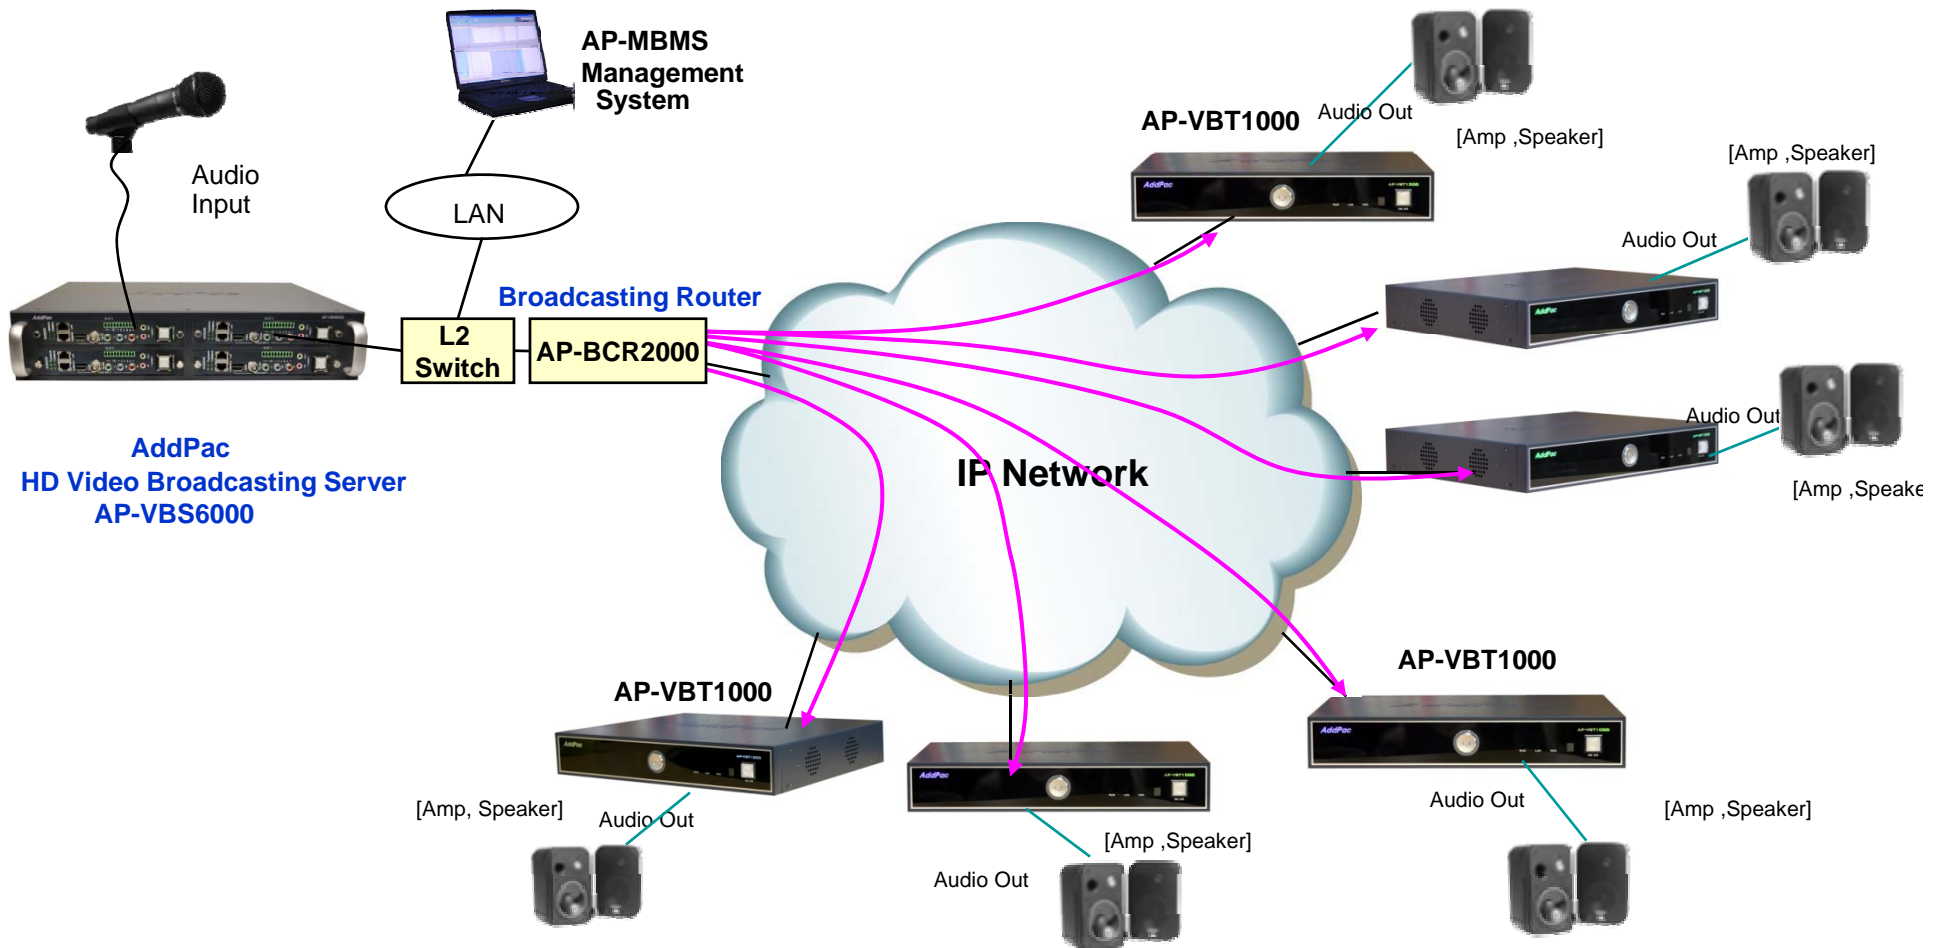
AP-MBMS
Management
System

Audio
Input

LAN

AP-VBT1000

Audio Out

[Amp ,Speaker]

[Amp ,Speaker]

Audio Out

Broadcasting Router

L2
Switch

AP-BCR2000

Audio Out

[Amp ,Speake

AddPac
HD Video Broadcasting Server
AP-VBS6000

IP Network

AP-VBT1000

AP-VBT1000

[Amp, Speaker]

Audio Out

[Amp ,Speaker]

Audio Out

Audio Out

[Amp ,Speaker]